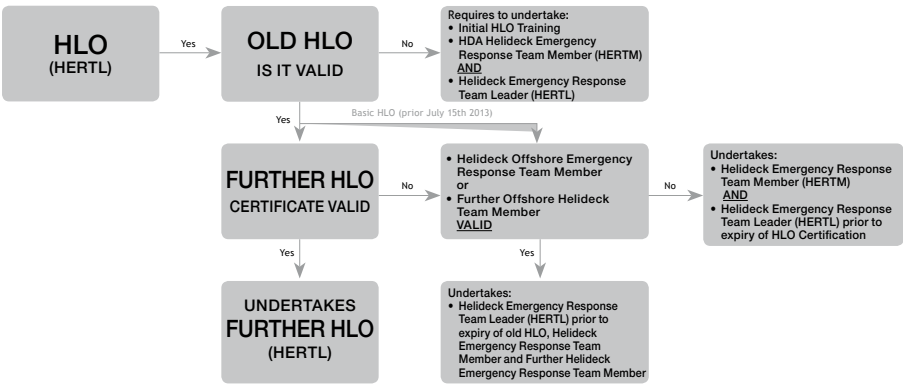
HLO
(HERTL)

Yes

OLD HLO
IS IT VALID

No

Requires to undertake:
• Initial HLO Training
• HDA Helideck Emergency Response Team Member (HERTM) AND
• Helideck Emergency Response Team Leader (HERTL)

Yes

Basic HLO (prior July 15th 2013)

FURTHER HLO
CERTIFICATE VALID

No

• Helideck Offshore Emergency Response Team Member
or
• Further Offshore Helideck Team Member
VALID

No

Undertakes:
• Helideck Emergency Response Team Member (HERTM)
AND
• Helideck Emergency Response Team Leader (HERTL) prior to expiry of HLO Certification

Yes

Yes

UNDERTAKES
FURTHER HLO
(HERTL)

Undertakes:
• Helideck Emergency Response Team Leader (HERTL) prior to expiry of old HLO, Helideck Emergency Response Team Member and Further Helideck Emergency Response Team Member